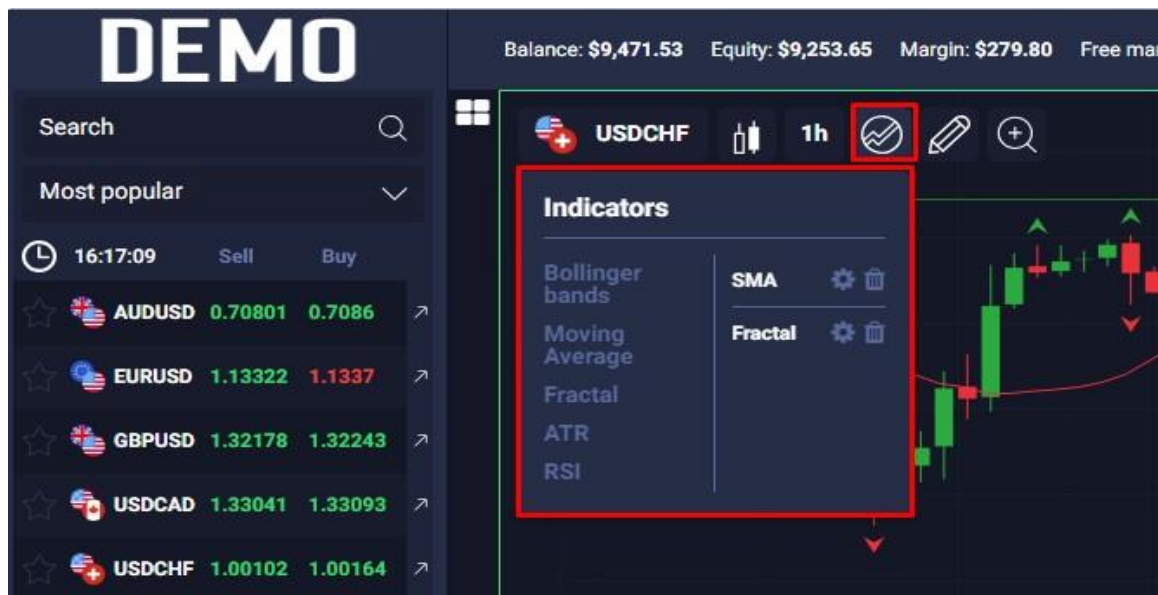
DEMO

Balance: $9,471.53 Equity: $9,253.65 Margin: $279.80 Free mar

Search

Most popular

16:17:09 Sell Buy

| | Sell | Buy |
|---|---|---|
| AUDUSD | 0.70801 | 0.7086 |
| EURUSD | 1.13322 | 1.1337 |
| GBPUSD | 1.32178 | 1.32243 |
| USDCAD | 1.33041 | 1.33093 |
| USDCHF | 1.00102 | 1.00164 |

USDCHF 1h

Indicators

Bollinger bands
Moving Average
Fractal
ATR
RSI

SMA
Fractal